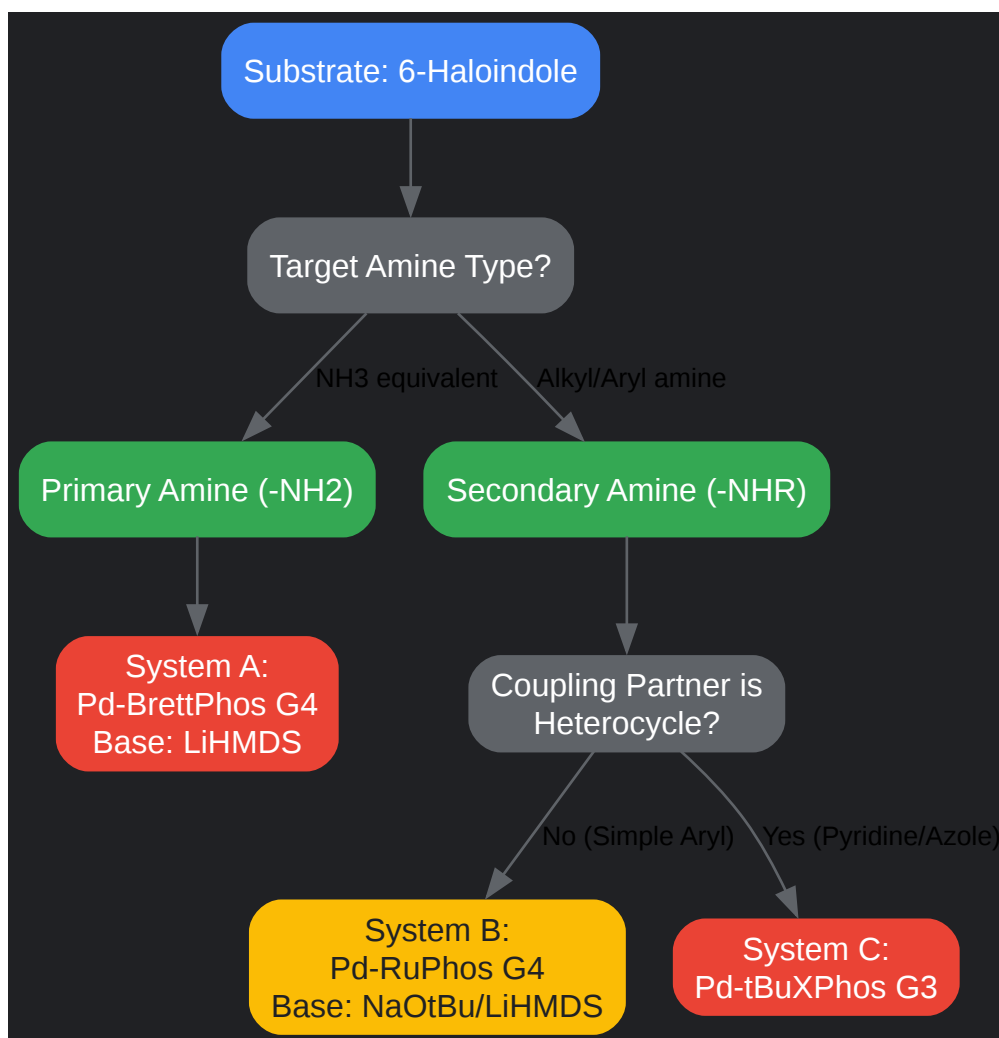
Substrate: 6-Haloindole

Target Amine Type?

NH3 equivalent

Alkyl/Aryl amine

Primary Amine (-NH2)

Secondary Amine (-NHR)

System A:
Pd-BrettPhos G4
Base: LiHMDS

Coupling Partner is Heterocycle?

No (Simple Aryl)

Yes (Pyridine/Azole)

System B:
Pd-RuPhos G4
Base: NaOtBu/LiHMDS

System C:
Pd-tBuXPhos G3